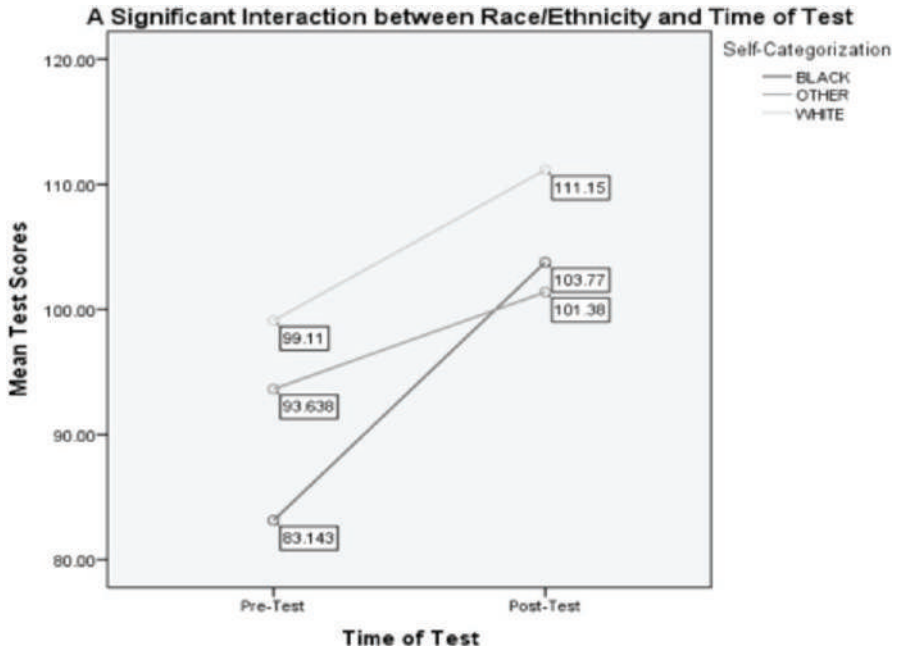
A Significant Interaction between Race/Ethnicity and Time of Test

Self-Categorization
BLACK
OTHER
WHITE

Mean Test Scores

120.00
110.00
100.00
90.00
80.00

111.15
103.77
101.38
99.11
93.638
83.143

Pre-Test
Post-Test

Time of Test